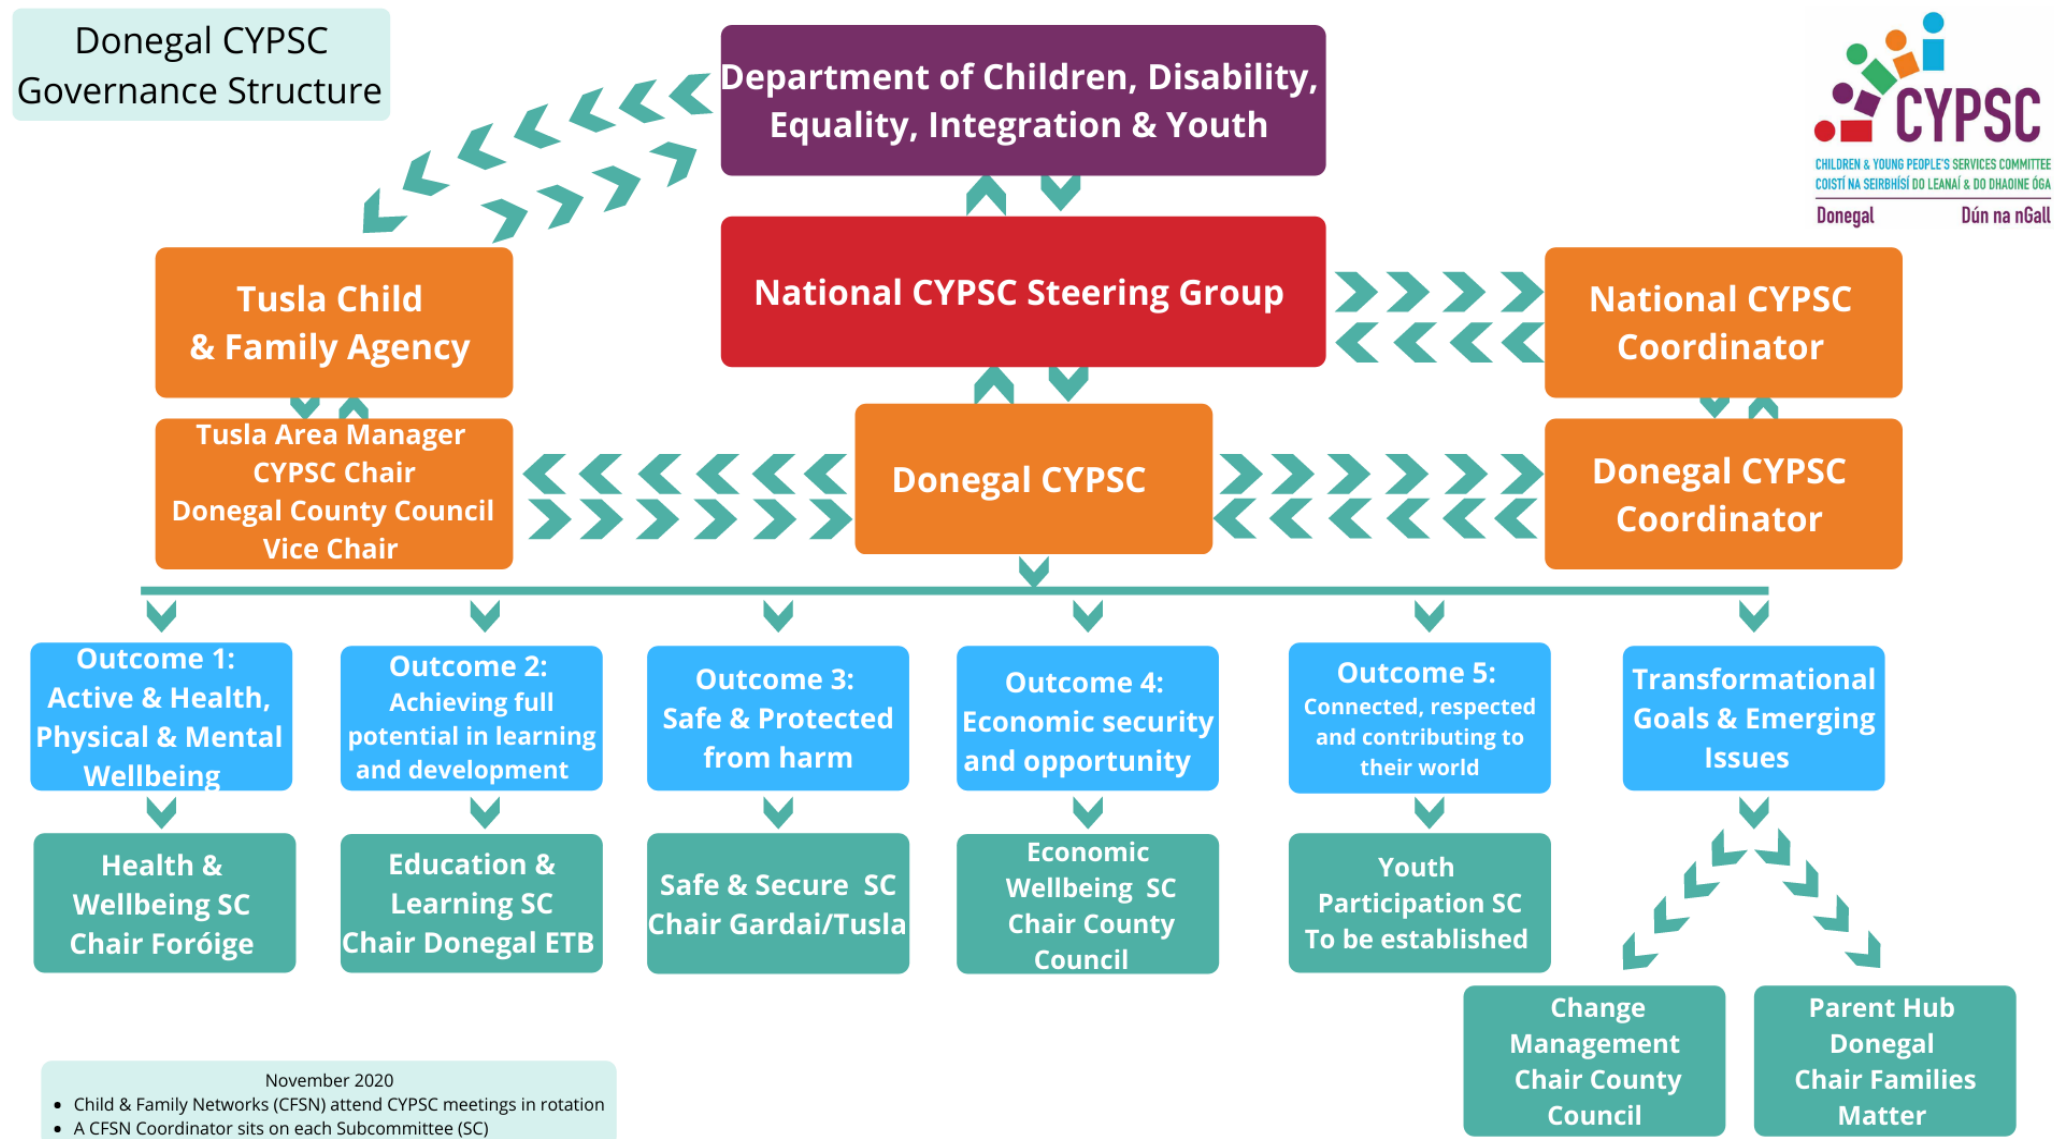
Donegal CYPSC Governance Structure

Department of Children, Disability, Equality, Integration & Youth

CYPSC
CHILDREN & YOUNG PEOPLE'S SERVICES COMMITTEE
COISTÍ NA SEIRBHÍSÍ DO LEANAÍ & DO DHAOINE ÓGA
Donegal Dún na nGall

Tusla Child & Family Agency

National CYPSC Steering Group

National CYPSC Coordinator

Tusla Area Manager CYPSC Chair Donegal County Council Vice Chair

Donegal CYPSC

Donegal CYPSC Coordinator

Outcome 1: Active & Health, Physical & Mental Wellbeing

Outcome 2: Achieving full potential in learning and development

Outcome 3: Safe & Protected from harm

Outcome 4: Economic security and opportunity

Outcome 5: Connected, respected and contributing to their world

Transformational Goals & Emerging Issues

Health & Wellbeing SC Chair Foróige

Education & Learning SC Chair Donegal ETB

Safe & Secure SC Chair Gardai/Tusla

Economic Wellbeing SC Chair County Council

Youth Participation SC To be established

Change Management Chair County Council

Parent Hub Donegal Chair Families Matter

November 2020
• Child & Family Networks (CFSN) attend CYPSC meetings in rotation
• A CFSN Coordinator sits on each Subcommittee (SC)